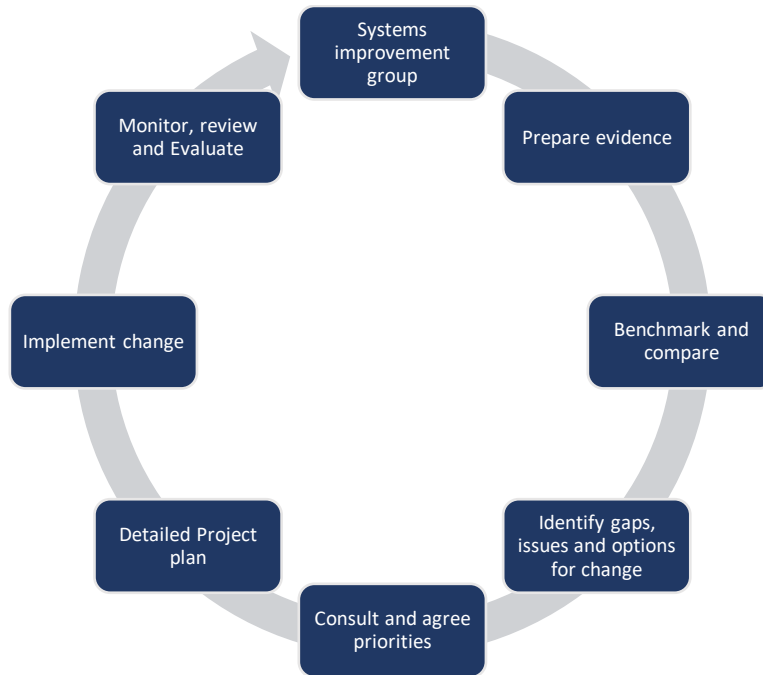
Systems improvement group

Prepare evidence

Benchmark and compare

Identify gaps, issues and options for change

Consult and agree priorities

Detailed Project plan

Implement change

Monitor, review and Evaluate